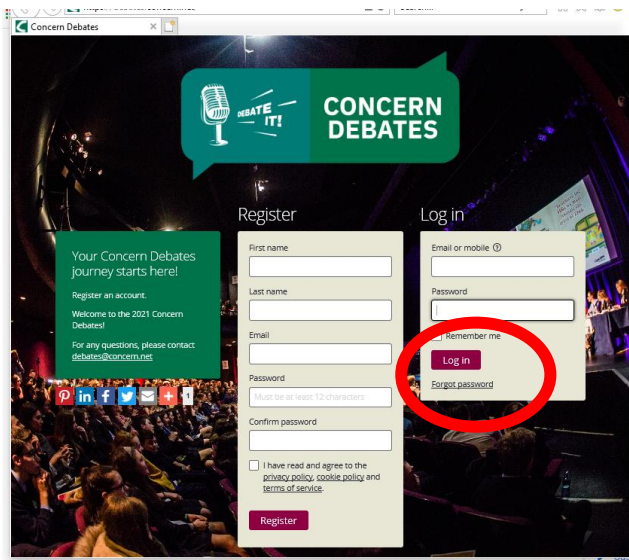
Concern Debates

DEBATE IT!

CONCERN DEBATES

Your Concern Debates journey starts here!

Register an account.

Welcome to the 2021 Concern Debates!

For any questions, please contact debates@concern.net

1

Register

First name

Last name

Email

Password

Must be at least 12 characters

Confirm password

I have read and agree to the privacy policy, cookie policy and terms of service.

Register

Log in

Email or mobile

Password

Remember me

Log in

Forgot password